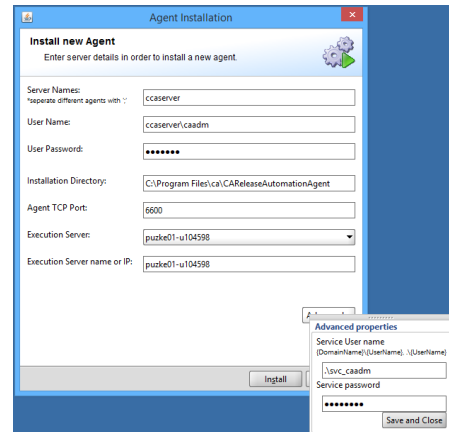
Agent Installation

Install new Agent

Enter server details in order to install a new agent.

Server Names:
*seperate different agents with ';'
ccaserver

User Name:
ccaserver\caadm

User Password:
•••••••

Installation Directory:
C:\Program Files\ca\CAReleaseAutomationAgent

Agent TCP Port:
6600

Execution Server:
puzke01-u104598

Execution Server name or IP:
puzke01-u104598

Advanced properties

Service User name
{DomainName}\{UserName}, .\{UserName}
.\svc_caadm

Service password
•••••••••

Save and Close

Install